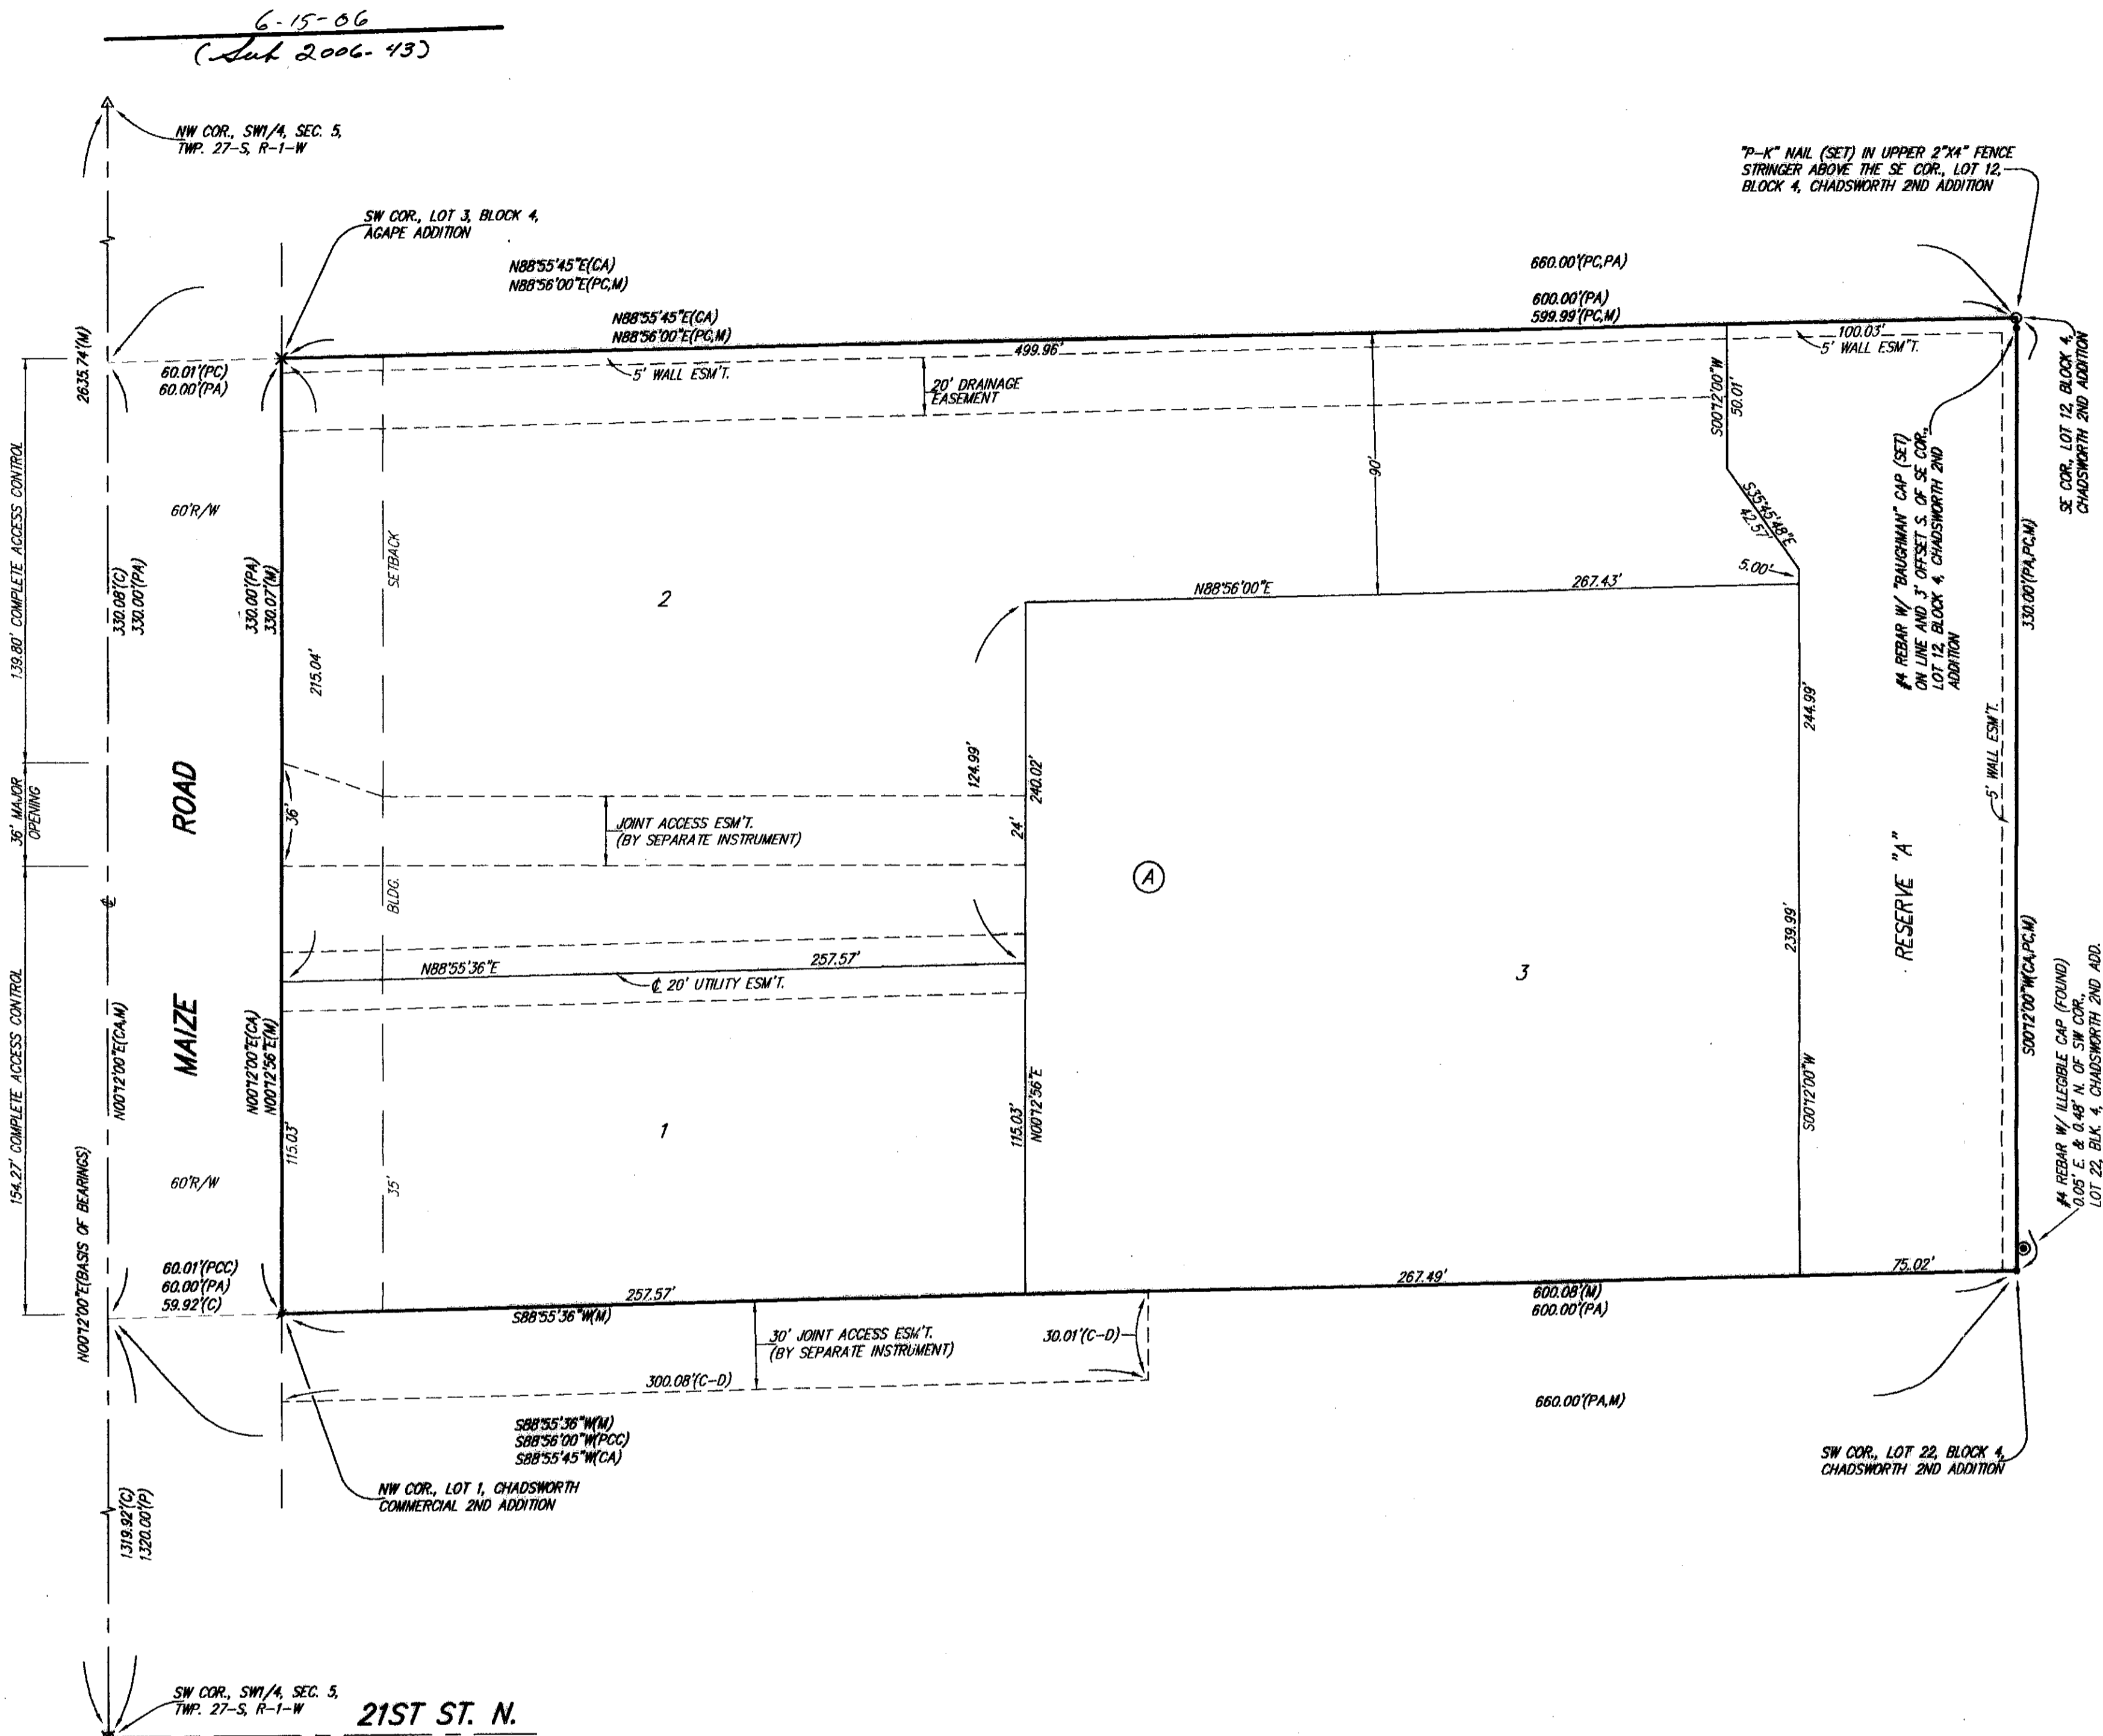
6-15-06
(Sub 2006-43)

NW COR., SW1/4, SEC. 5, TWP. 27-S, R-1-W

SW COR., LOT 3, BLOCK 4, AGAPE ADDITION

"P-K" NAIL (SET) IN UPPER 2"X4" FENCE STRINGER ABOVE THE SE COR., LOT 12, BLOCK 4, CHADSWORTH 2ND ADDITION

N88°55'45"E(CA)
N88°56'00"E(PC,M)

660.00'(PC,PA)

N88°55'45"E(CA)
N88°56'00"E(PC,M)

600.00'(PA)
599.99'(PC,M)

2635.74'(M)

60.01'(PC)
60.00'(PA)

499.96'

100.03'

5' WALL ESM'T.

5' WALL ESM'T.

20' DRAINAGE EASEMENT

S00°12'00"W
50.01'

90'

SE COR., LOT 12, BLOCK 4, CHADSWORTH 2ND ADDITION

139.80' COMPLETE ACCESS CONTROL

60'R/W

330.08'(C)
330.00'(PA)

330.00'(PA)
330.07'(M)

SETBACK

S35°45'48"E
42.57'

#4 REBAR W/ "BAUGHMAN" CAP (SET) ON LINE AND 3' OFFSET S. OF SE COR., LOT 12, BLOCK 4, CHADSWORTH 2ND ADDITION

2

N88°56'00"E

267.43'

5.00'

330.00'(PA,PC,M)

215.04'

244.99'

36' MAJOR OPENING

ROAD

36'

124.99'

240.02'

JOINT ACCESS ESM'T. (BY SEPARATE INSTRUMENT)

24'

5' WALL ESM'T.

A

BLDG.

RESERVE "A"

N88°55'36"E

257.57'

239.99'

3

℄ 20' UTILITY ESM'T.

S00°12'00"W(CA,PC,M)

154.27' COMPLETE ACCESS CONTROL

N00°12'00"E(CA,M)

MAIZE

N00°12'00"E(CA)
N00°12'56"E(M)

1

115.03'

115.03'
N00°12'56"E

S00°12'00"W

#4 REBAR W/ ILLEGIBLE CAP (FOUND) 0.05' E. & 0.48' N. OF SW COR., LOT 22, BLK. 4, CHADSWORTH 2ND ADD.

60'R/W

35'

N00°12'00"E(BASIS OF BEARINGS)

60.01'(PCC)
60.00'(PA)
59.92'(C)

257.57'

267.49'

75.02'

S88°55'36"W(M)

600.08'(M)
600.00'(PA)

30' JOINT ACCESS ESM'T. (BY SEPARATE INSTRUMENT)

30.01'(C-D)

300.08'(C-D)

660.00'(PA,M)

S88°55'36"W(M)
S88°56'00"W(PCC)
S88°55'45"W(CA)

NW COR., LOT 1, CHADSWORTH COMMERCIAL 2ND ADDITION

SW COR., LOT 22, BLOCK 4, CHADSWORTH 2ND ADDITION

1319.92'(C)
1320.00'(P)

SW COR., SW1/4, SEC. 5, TWP. 27-S, R-1-W

21ST ST. N.